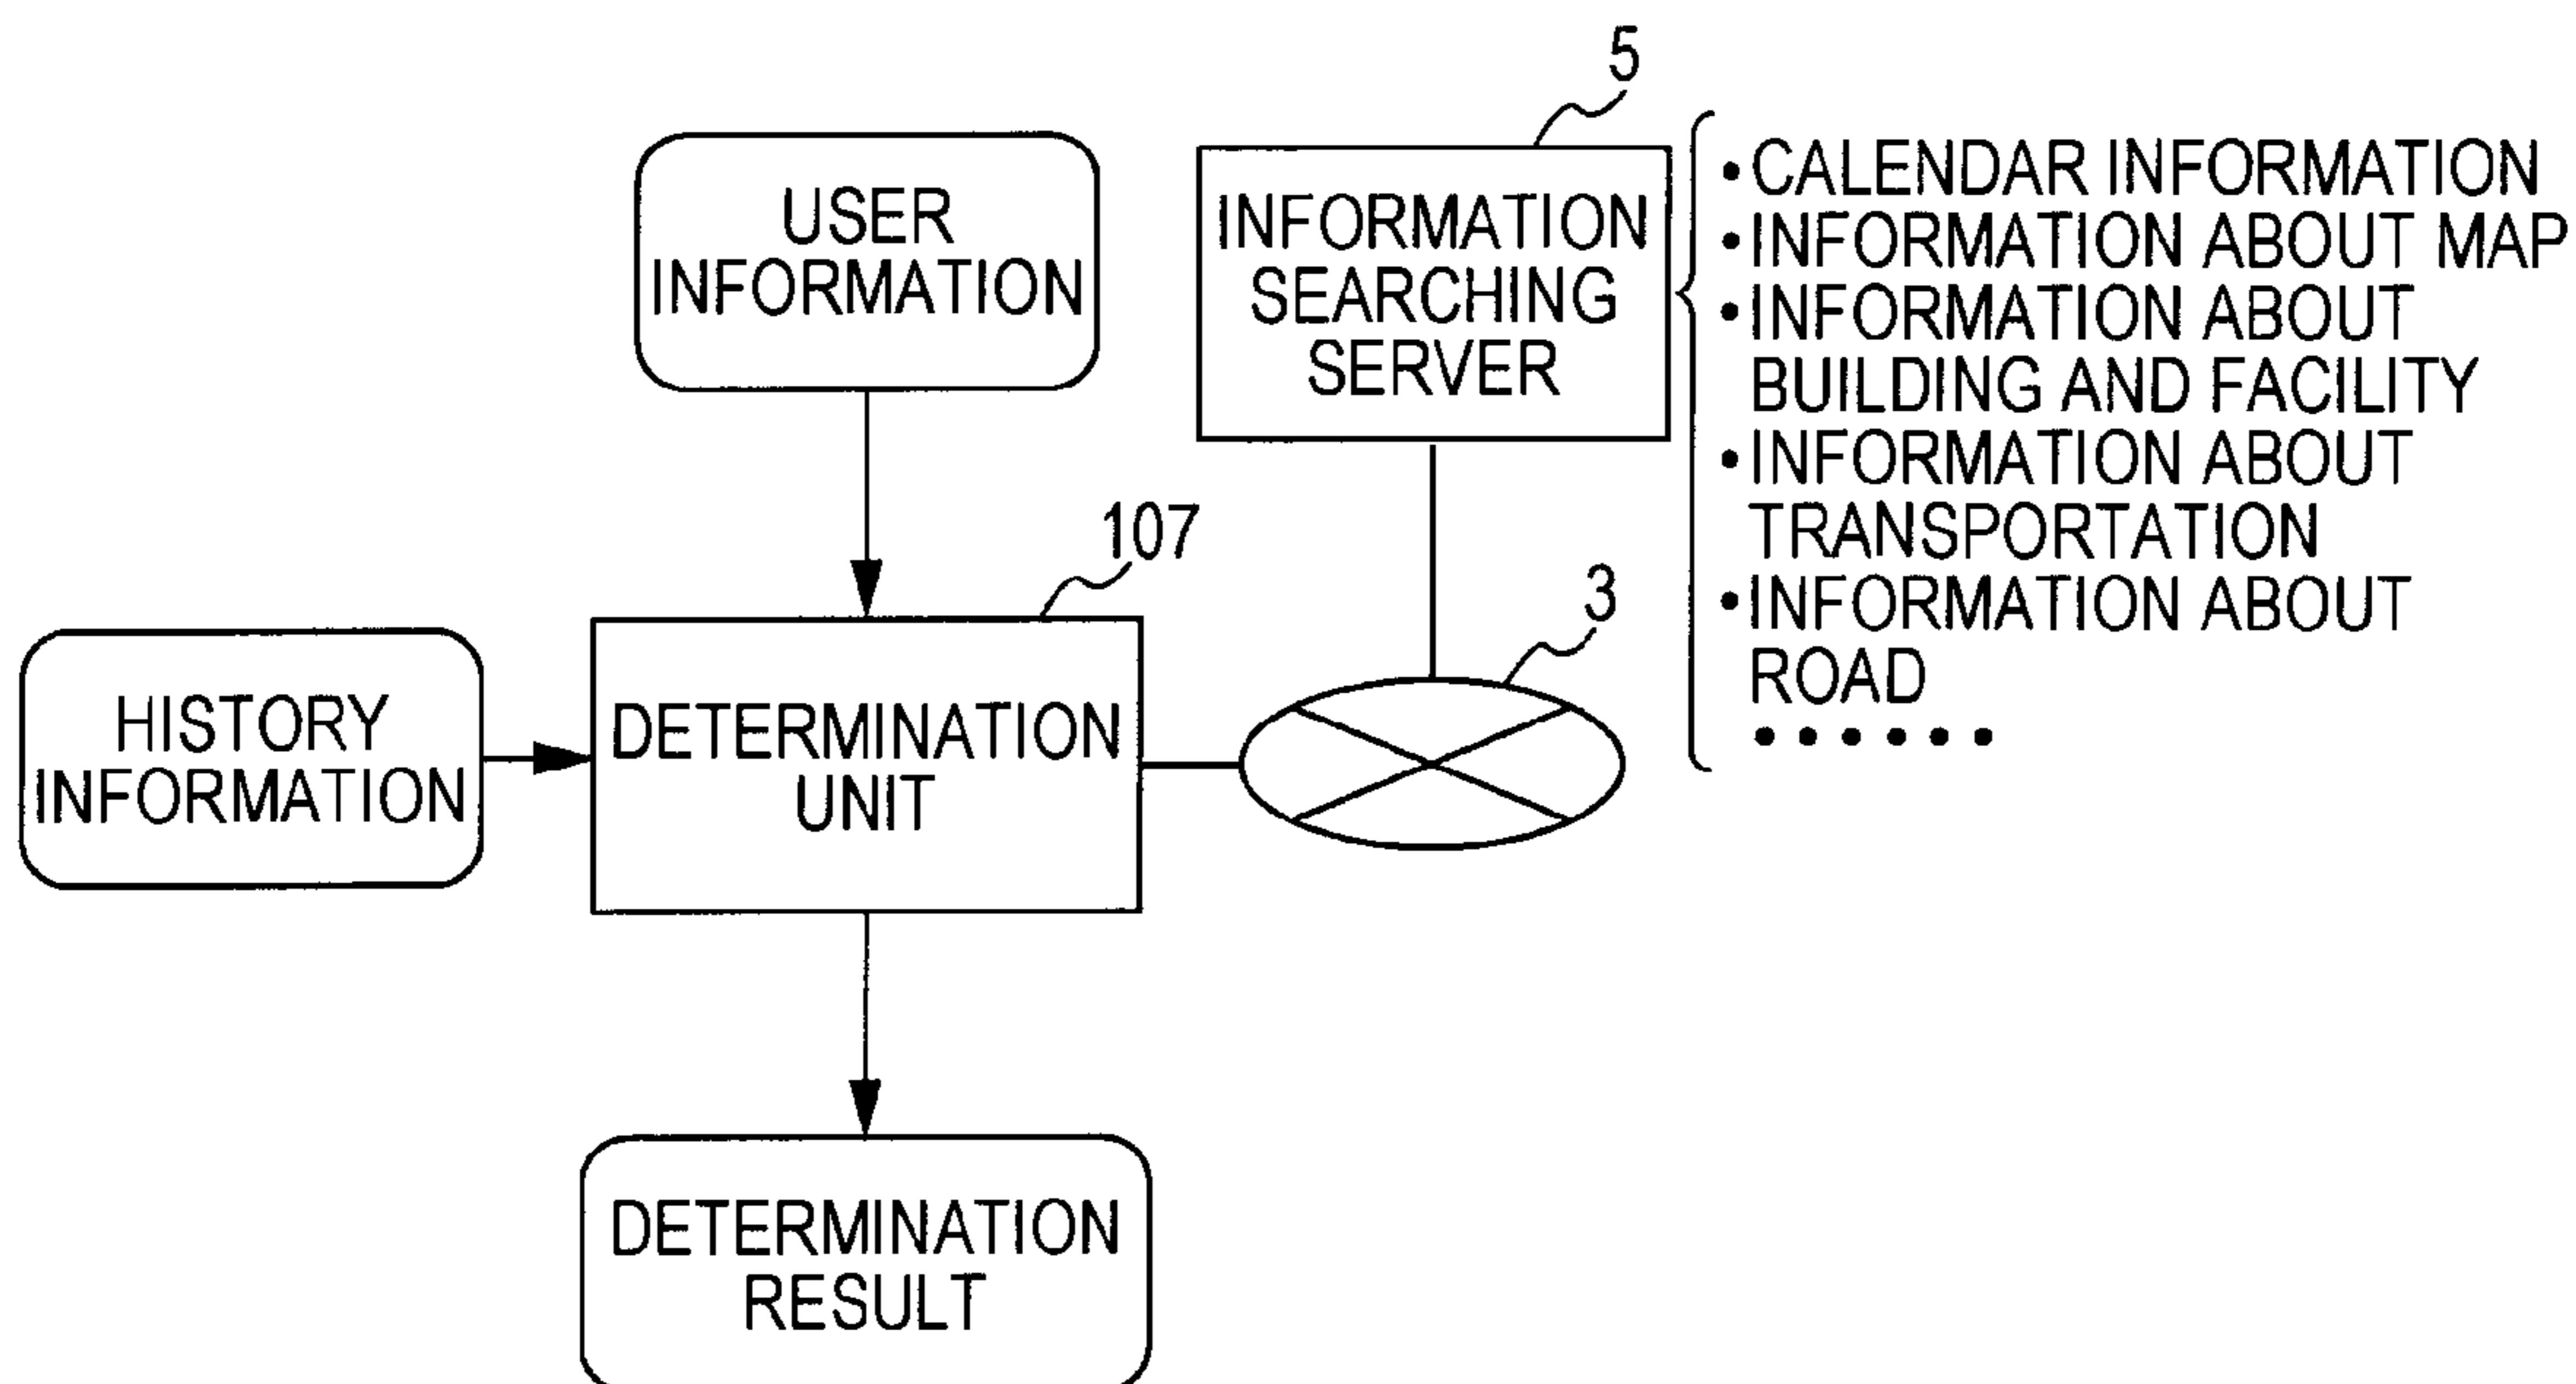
5

INFORMATION SEARCHING SERVER

• CALENDAR INFORMATION
• INFORMATION ABOUT MAP
• INFORMATION ABOUT BUILDING AND FACILITY
• INFORMATION ABOUT TRANSPORTATION
• INFORMATION ABOUT ROAD
• • • • • •

USER INFORMATION

107

3

HISTORY INFORMATION

DETERMINATION UNIT

DETERMINATION RESULT